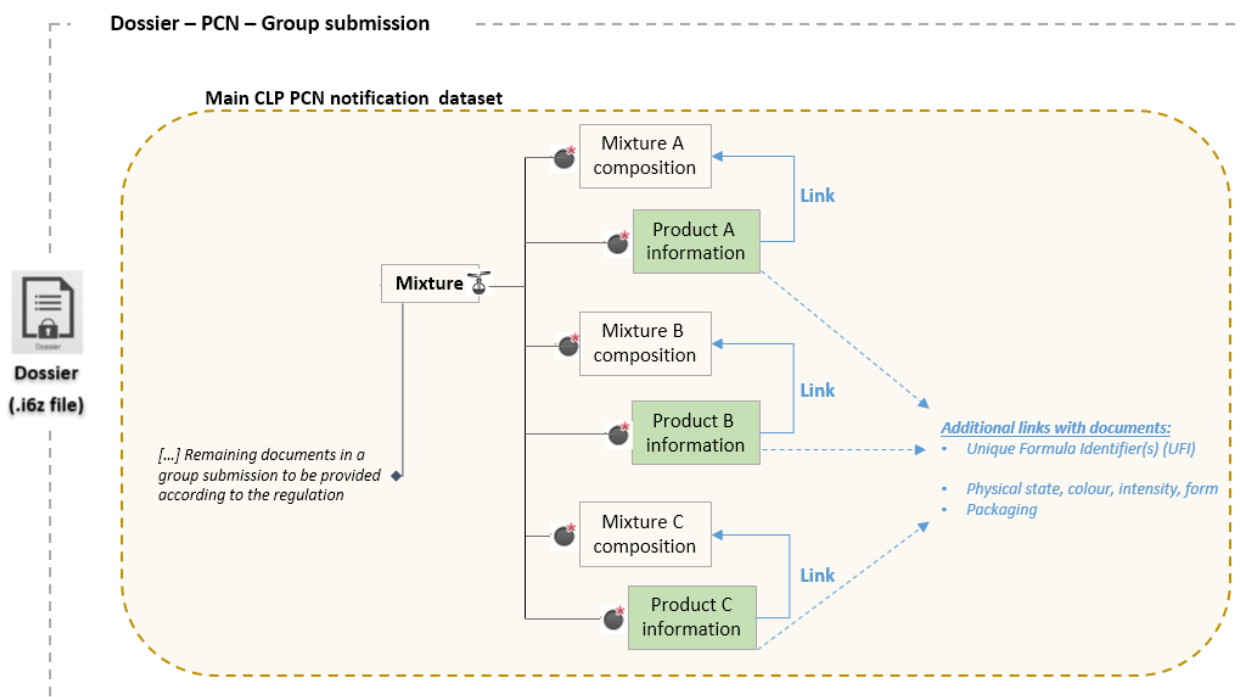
Dossier – PCN – Group submission

Main CLP PCN notification dataset

Dossier

Dossier (.i6z file)

Mixture

Mixture A composition

Link

Product A information

Mixture B composition

Link

Product B information

Mixture C composition

Link

Product C information

[...] Remaining documents in a group submission to be provided according to the regulation

Additional links with documents:
• Unique Formula Identifier(s) (UFI)
• Physical state, colour, intensity, form
• Packaging